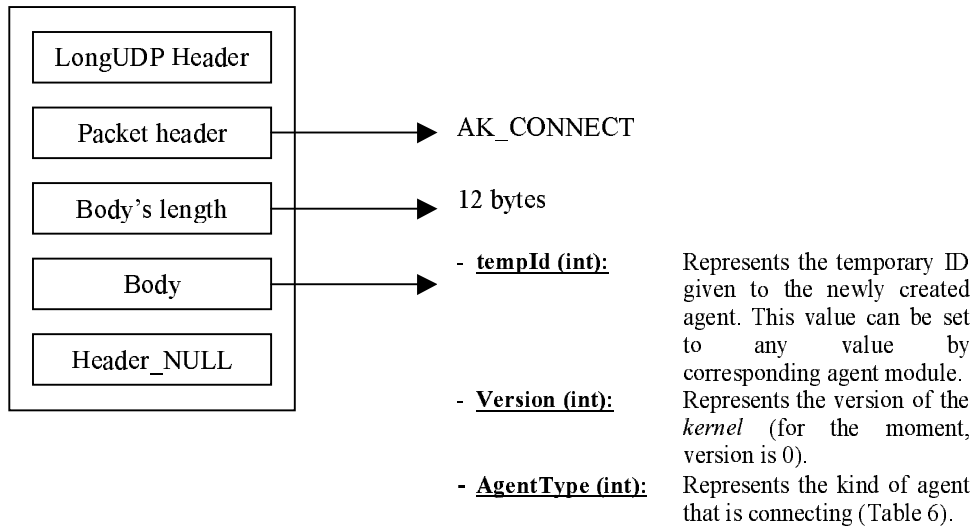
LongUDP Header

Packet header

Body's length

Body

Header_NULL

AK_CONNECT

12 bytes

- **tempId (int):** Represents the temporary ID given to the newly created agent. This value can be set to any value by corresponding agent module.

- **Version (int):** Represents the version of the *kernel* (for the moment, version is 0).

- **AgentType (int):** Represents the kind of agent that is connecting (Table 6).